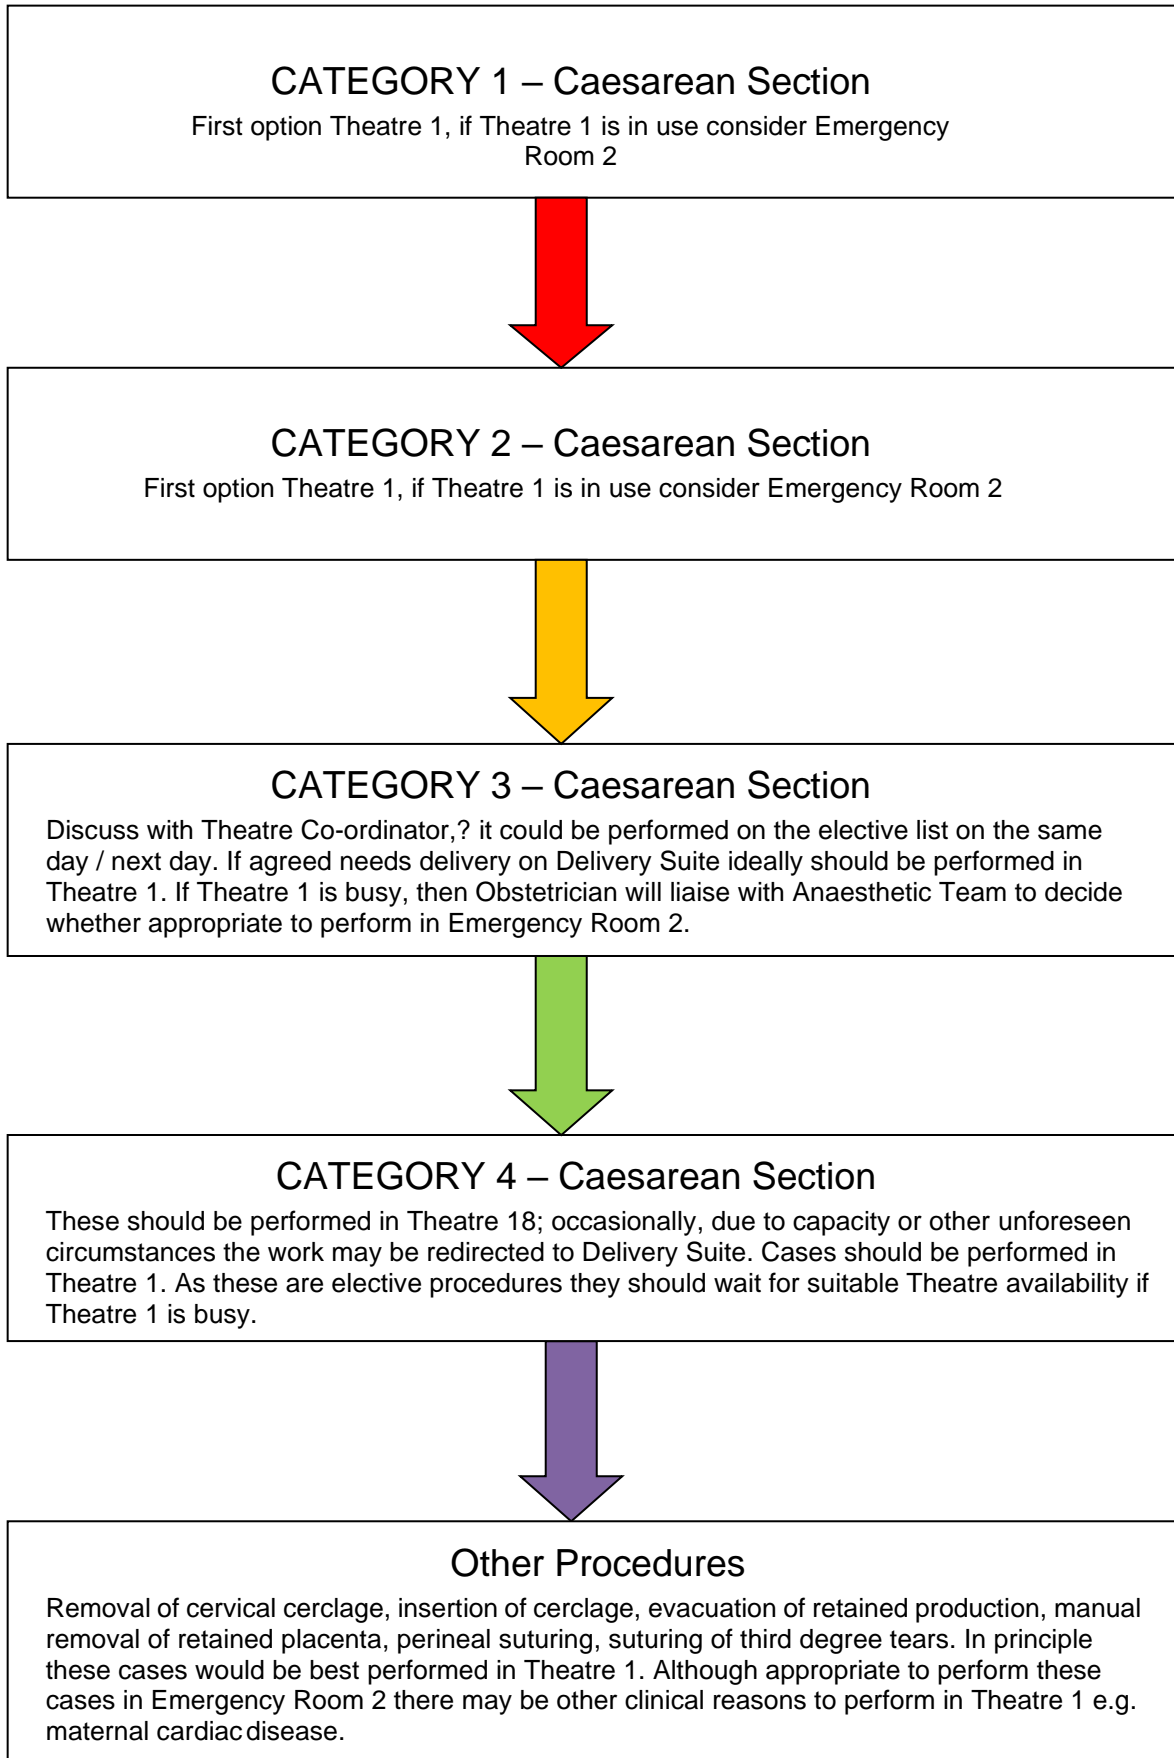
CATEGORY 1 – Caesarean Section

First option Theatre 1, if Theatre 1 is in use consider Emergency Room 2

CATEGORY 2 – Caesarean Section

First option Theatre 1, if Theatre 1 is in use consider Emergency Room 2

CATEGORY 3 – Caesarean Section

Discuss with Theatre Co-ordinator,? it could be performed on the elective list on the same day / next day. If agreed needs delivery on Delivery Suite ideally should be performed in Theatre 1. If Theatre 1 is busy, then Obstetrician will liaise with Anaesthetic Team to decide whether appropriate to perform in Emergency Room 2.

CATEGORY 4 – Caesarean Section

These should be performed in Theatre 18; occasionally, due to capacity or other unforeseen circumstances the work may be redirected to Delivery Suite. Cases should be performed in Theatre 1. As these are elective procedures they should wait for suitable Theatre availability if Theatre 1 is busy.

Other Procedures

Removal of cervical cerclage, insertion of cerclage, evacuation of retained production, manual removal of retained placenta, perineal suturing, suturing of third degree tears. In principle these cases would be best performed in Theatre 1. Although appropriate to perform these cases in Emergency Room 2 there may be other clinical reasons to perform in Theatre 1 e.g. maternal cardiac disease.